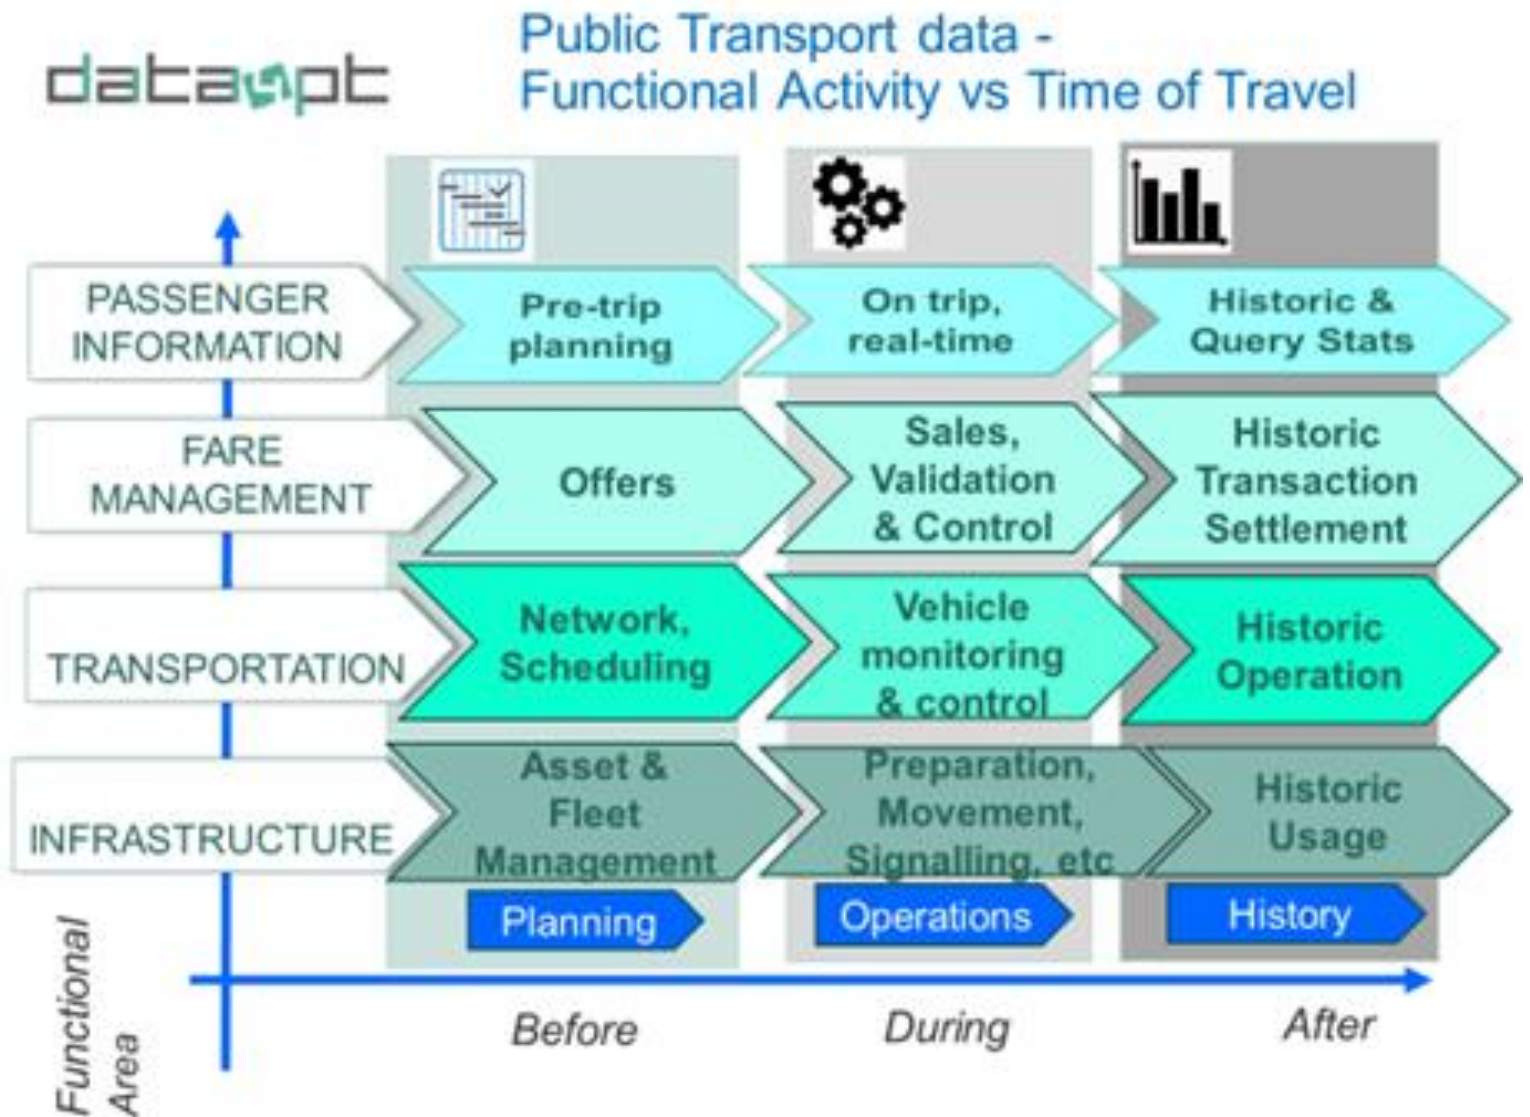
data4pt

Public Transport data - Functional Activity vs Time of Travel

PASSENGER INFORMATION

Pre-trip planning

On trip, real-time

Historic & Query Stats

FARE MANAGEMENT

Offers

Sales, Validation & Control

Historic Transaction Settlement

TRANSPORTATION

Network, Scheduling

Vehicle monitoring & control

Historic Operation

INFRASTRUCTURE

Asset & Fleet Management

Preparation, Movement, Signalling, etc

Historic Usage

Planning

Operations

History

Functional Area

Before

During

After